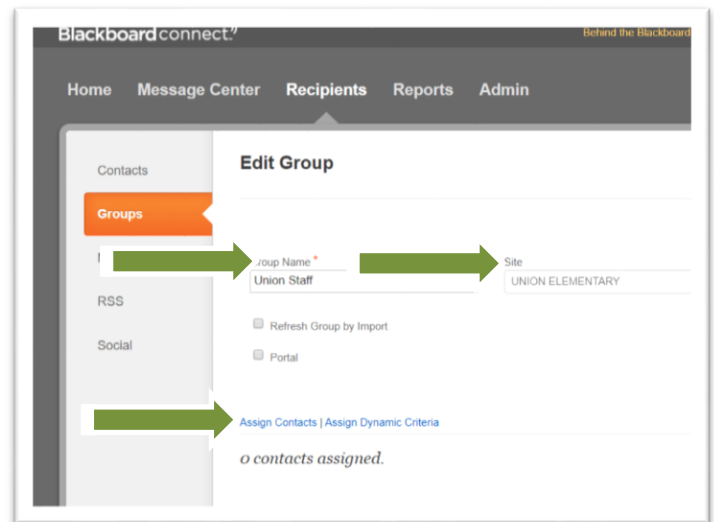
Blackboardconnect.

Behind the Blackboard

Home Message Center Recipients Reports Admin

Contacts

Groups

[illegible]

RSS

Social

Edit Group

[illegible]roup Name*

Union Staff

Site

UNION ELEMENTARY

Refresh Group by Import

Portal

Assign Contacts | Assign Dynamic Criteria

0 contacts assigned.